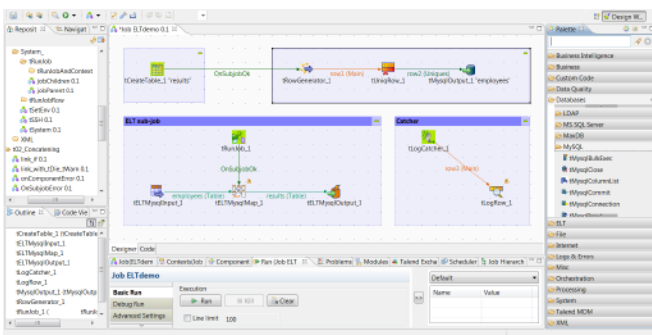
Design W...

Reposit | Navigat

System_
tRunJob
tRunJobAndContext
JobChildren 0.1
JobParent 0.1
tRunJobRow
tSetEnv 0.1
tSSH 0.1
tSystem 0.1
XML
t02_Concatening
link_if 0.1
link_with_tDie_tWarn 0.1
onComponentError 0.1
OnSubjobError 0.1

Outline | Code Vie

tCreateTable_1 (tCreateTable
tELTMysqlInput_1
tELTMysqlMap_1
tELTMysqlOutput_1
tLogCatcher_1
tLogRow_1
tMysqlOutput_1 (tMysqlOutp
tRowGenerator_1
tRunJob_1 (tRunJ

*Job ELTdemo 0.1

tCreateTable_1 'results'
OnSubjobOk
tRowGenerator_1
row1 (Main)
tUniqRow_1
row2 (Uniques)
tMysqlOutput_1 'employees'

ELT sub-job
tRunJob_1
OnSubjobOk
employees (Table)
tELTMysqlInput_1
tELTMysqlMap_1
results (Table)
tELTMysqlOutput_1

Catcher
tLogCatcher_1
row3 (Main)
tLogRow_1

Designer | Code

Job(ELTdemo | Contexts(Job | Component | Run (Job ELT | Problems | Modules | Talend Excha | Scheduler | Job Hierarch

Job ELTdemo

Basic Run
Debug Run
Advanced Settings

Execution
Run
Kill
Clear
Line limit 100

Default
Name | Value

Palette

Business Intelligence
Business
Custom Code
Data Quality
Databases
LDAP
MS SQL Server
MaxDB
MySQL
tMysqlBulkExec
tMysqlClose
tMysqlColumnList
tMysqlCommit
tMysqlConnection
ELT
File
Internet
Logs & Errors
Misc
Orchestration
Processing
System
Talend MDM
XML